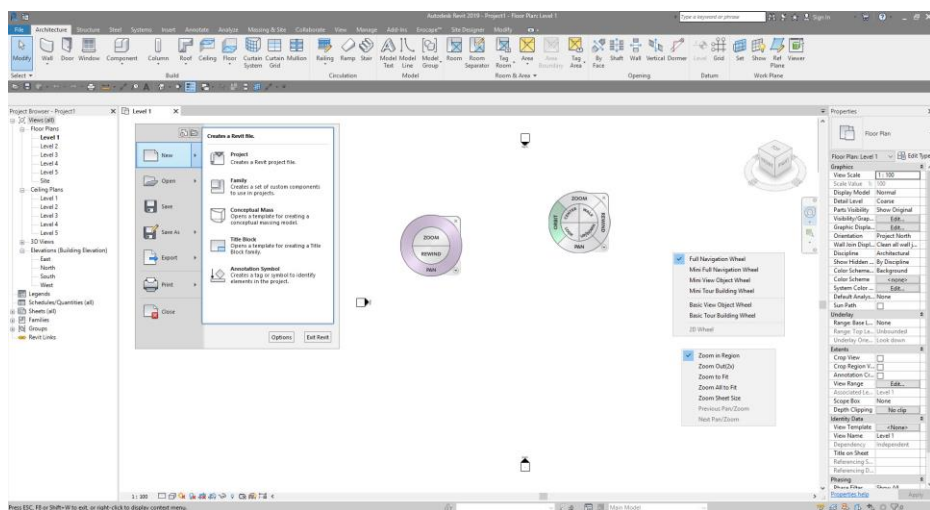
Autodesk Revit 2019 - Project1 - Floor Plan: Level 1

Type a keyword or phrase

Sign In

File Architecture Structure Steel Systems Insert Annotate Analyze Massing & Site Collaborate View Manage Add-Ins Enscape™ Site Designer Modify

Modify Wall Door Window Component Column Roof Ceiling Floor Curtain System Curtain Grid Mullion Railing Ramp Stair Model Text Model Line Model Group Room Room Separator Tag Room Area Area Boundary Tag Area By Face Shaft Wall Vertical Dormer Level Grid Set Show Ref Plane Viewer

Select Build Circulation Model Room & Area Opening Datum Work Plane

Project Browser - Project1

Views (all)
Floor Plans
Level 1
Level 2
Level 3
Level 4
Level 5
Site
Ceiling Plans
Level 1
Level 2
Level 3
Level 4
Level 5
3D Views
Elevations (Building Elevation)
East
North
South
West
Legends
Schedules/Quantities (all)
Sheets (all)
Families
Groups
Revit Links

Level 1

Creates a Revit file.

New
Open
Save
Save As
Export
Print
Close

Project
Creates a Revit project file.

Family
Creates a set of custom components to use in projects.

Conceptual Mass
Opens a template for creating a conceptual massing model.

Title Block
Opens a template for creating a Title Block family.

Annotation Symbol
Creates a tag or symbol to identify elements in the project.

Options Exit Revit

ZOOM
REWIND
PAN

ZOOM
REWIND
PAN
ORBIT
CENTER
WALK
LOOK
UP/DOWN

Full Navigation Wheel
Mini Full Navigation Wheel
Mini View Object Wheel
Mini Tour Building Wheel
Basic View Object Wheel
Basic Tour Building Wheel
2D Wheel

Zoom in Region
Zoom Out(2x)
Zoom to Fit
Zoom All to Fit
Zoom Sheet Size
Previous Pan/Zoom
Next Pan/Zoom

Properties

Floor Plan

Floor Plan: Level 1 Edit Type

| Graphics | |
|---|---|
| View Scale | 1 : 100 |
| Scale Value 1: | 100 |
| Display Model | Normal |
| Detail Level | Coarse |
| Parts Visibility | Show Original |
| Visibility/Grap... | Edit... |
| Graphic Displa... | Edit... |
| Orientation | Project North |
| Wall Join Displ... | Clean all wall j... |
| Discipline | Architectural |
| Show Hidden ... | By Discipline |
| Color Schem... | Background |
| Color Scheme | <none> |
| System Color ... | Edit... |
| Default Analys... | None |
| Sun Path | |
| Underlay | |
| Range: Base L... | None |
| Range: Top Le... | Unbounded |
| Underlay Orie... | Look down |
| Extents | |
| Crop View | |
| Crop Region V... | |
| Annotation Cr... | |
| View Range | Edit... |
| Associated Le... | Level 1 |
| Scope Box | None |
| Depth Clipping | No clip |
| Identity Data | |
| View Template | <None> |
| View Name | Level 1 |
| Dependency | Independent |
| Title on Sheet | |
| Referencing S... | |
| Referencing D... | |
| Phasing | |
| Phase Filter | Show All |

Properties help Apply

1 : 100

Press ESC, F8 or Shift+W to exit, or right-click to display context menu.

Main Model